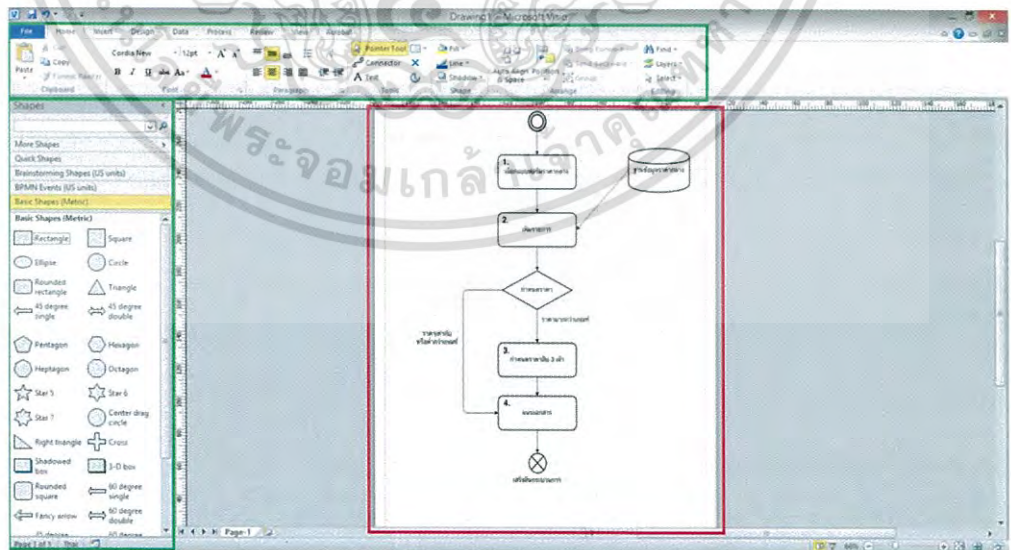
Drawing1 - Microsoft Visio

File Home Insert Design Data Process Review View Acrobat

Paste Cut Copy Format Painter Clipboard

Cordia New 12pt A A B I U abc Aa A Font

Paragraph

Pointer Tool Connector Text Tools

Fill Line Shadow Shape

Auto Align & Space Position Arrange

Bring Forward Send Backward Group

Find Layers Select Editing

Shapes

More Shapes
Quick Shapes
Brainstorming Shapes (US units)
BPMN Events (US units)
Basic Shapes (Metric)

Basic Shapes (Metric)

Rectangle
Square
Ellipse
Circle
Rounded rectangle
Triangle
45 degree single
45 degree double
Pentagon
Hexagon
Heptagon
Octagon
Star 5
Star 6
Star 7
Center drag circle
Right triangle
Cross
Shadowed box
3-D box
Rounded square
60 degree single
Fancy arrow
90 degree double

1. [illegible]
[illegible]
2. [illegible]
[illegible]
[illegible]
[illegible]
3. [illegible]
4. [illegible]
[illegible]

Page-1

Page 1 of 1

พระจอมเกล้าคุณทหาร